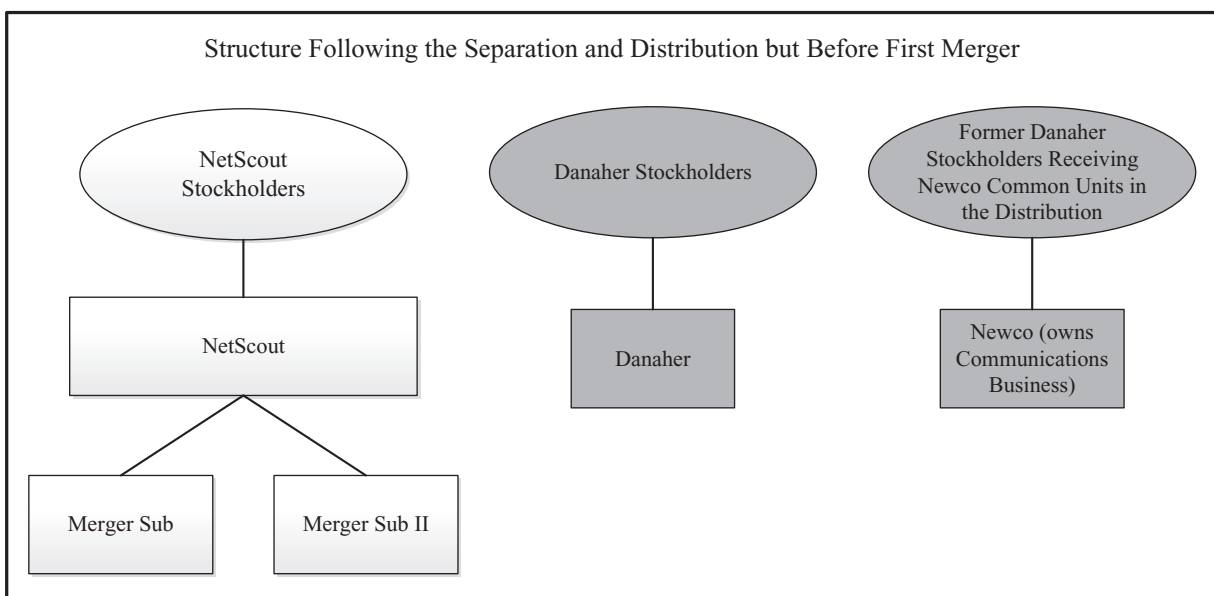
Structure Following the Separation and Distribution but Before First Merger

NetScout Stockholders

NetScout

Merger Sub

Merger Sub II

Danaher Stockholders

Danaher

Former Danaher Stockholders Receiving Newco Common Units in the Distribution

Newco (owns Communications Business)